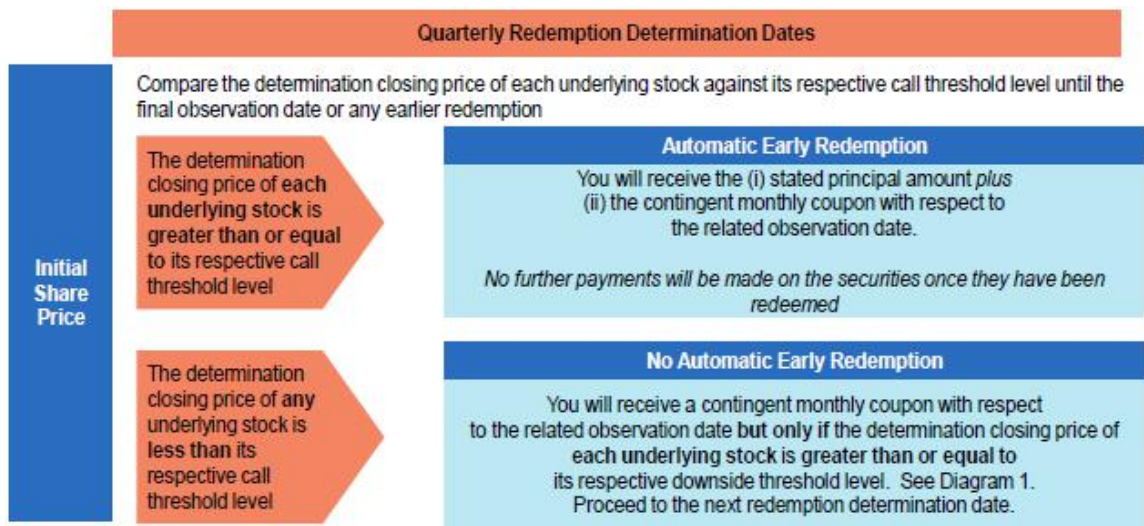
Quarterly Redemption Determination Dates

Initial Share Price

Compare the determination closing price of each underlying stock against its respective call threshold level until the final observation date or any earlier redemption

The determination closing price of each underlying stock is greater than or equal to its respective call threshold level

Automatic Early Redemption

You will receive the (i) stated principal amount plus (ii) the contingent monthly coupon with respect to the related observation date.

No further payments will be made on the securities once they have been redeemed

The determination closing price of any underlying stock is less than its respective call threshold level

No Automatic Early Redemption

You will receive a contingent monthly coupon with respect to the related observation date but only if the determination closing price of each underlying stock is greater than or equal to its respective downside threshold level. See Diagram 1. Proceed to the next redemption determination date.